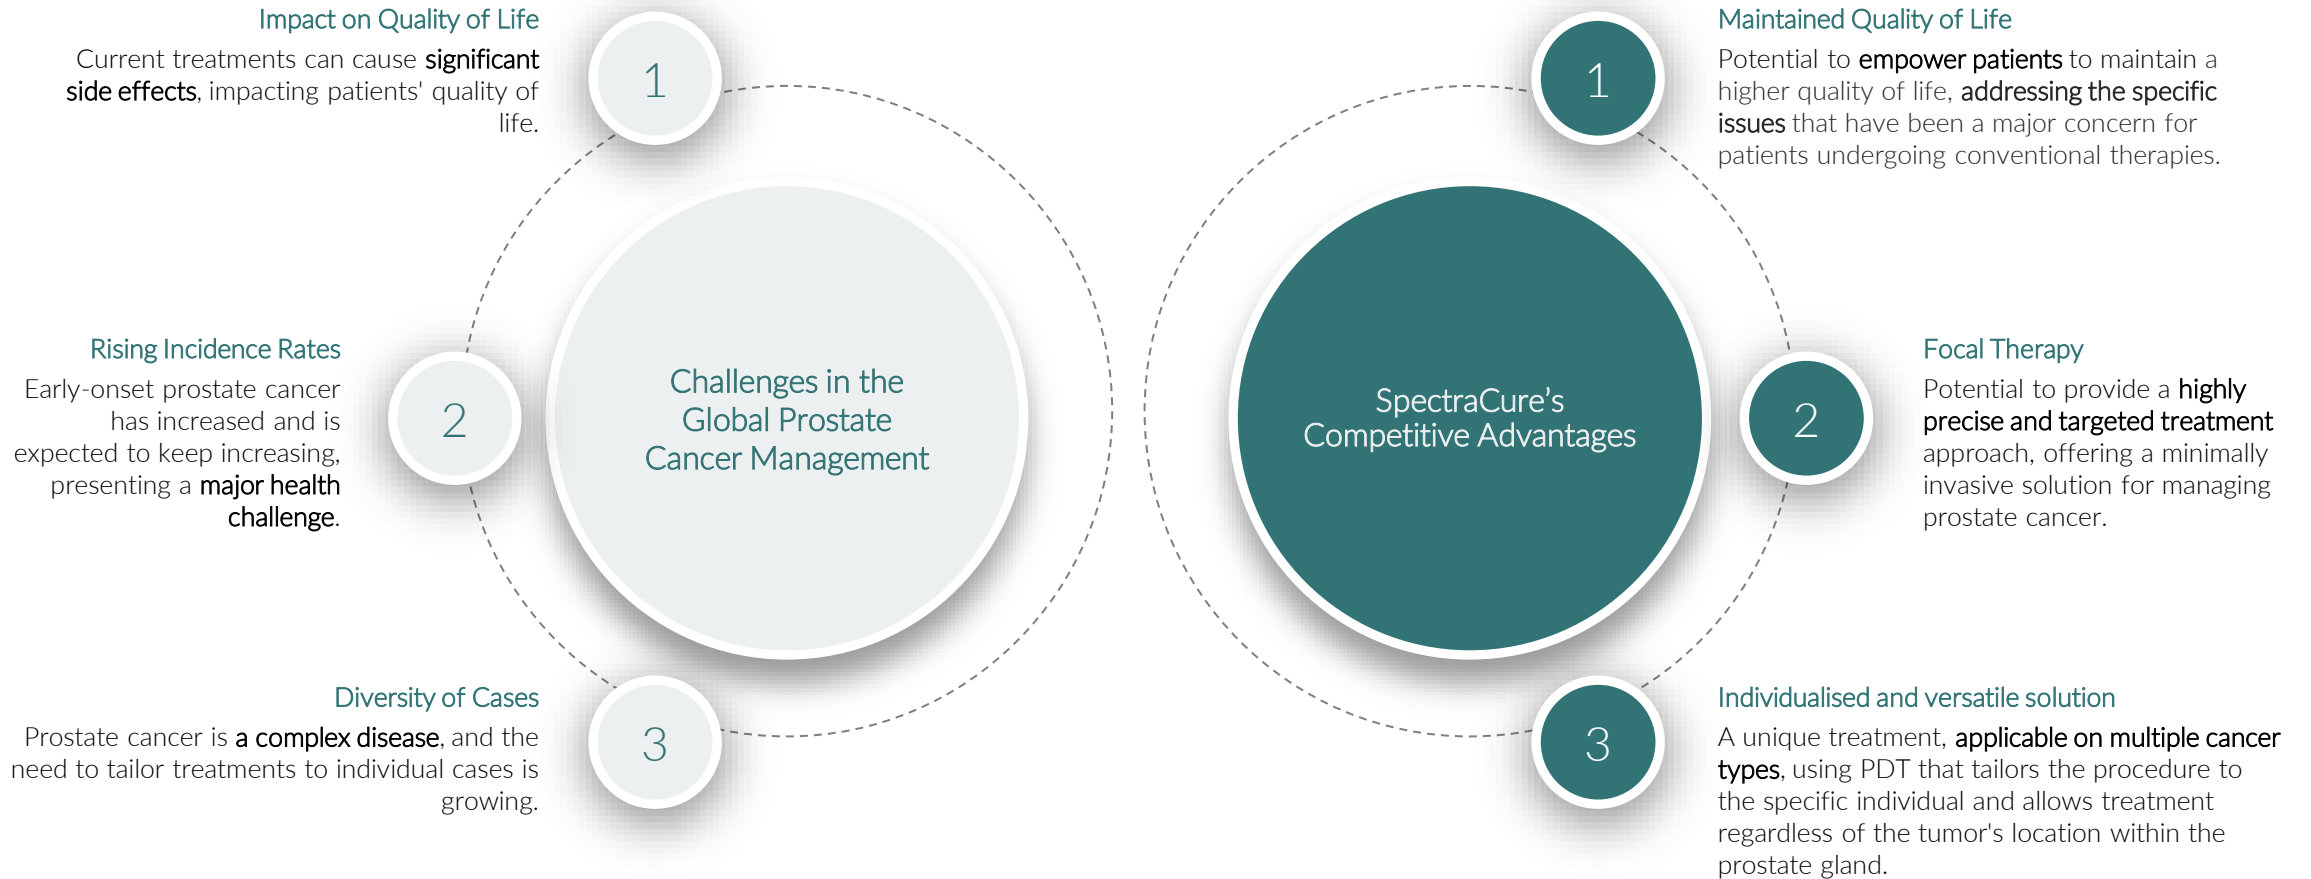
Challenges in the Global Prostate Cancer Management

1

Impact on Quality of Life

Current treatments can cause significant side effects, impacting patients' quality of life.

2

Rising Incidence Rates

Early-onset prostate cancer has increased and is expected to keep increasing, presenting a major health challenge.

3

Diversity of Cases

Prostate cancer is a complex disease, and the need to tailor treatments to individual cases is growing.

SpectraCure's Competitive Advantages

1

Maintained Quality of Life

Potential to empower patients to maintain a higher quality of life, addressing the specific issues that have been a major concern for patients undergoing conventional therapies.

2

Focal Therapy

Potential to provide a highly precise and targeted treatment approach, offering a minimally invasive solution for managing prostate cancer.

3

Individualised and versatile solution

A unique treatment, applicable on multiple cancer types, using PDT that tailors the procedure to the specific individual and allows treatment regardless of the tumor's location within the prostate gland.